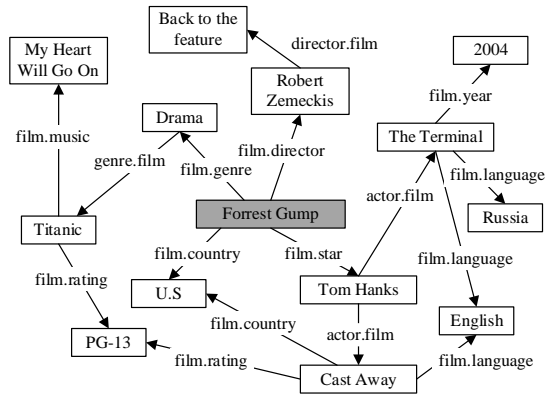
Back to the feature

My Heart Will Go On

director.film

2004

Robert Zemeckis

film.year

film.music

Drama

The Terminal

genre.film

film.genre

film.director

film.language

actor.film

Forrest Gump

Russia

Titanic

film.country

film.star

film.language

film.rating

U.S

Tom Hanks

film.country

actor.film

English

PG-13

film.rating

film.language

Cast Away